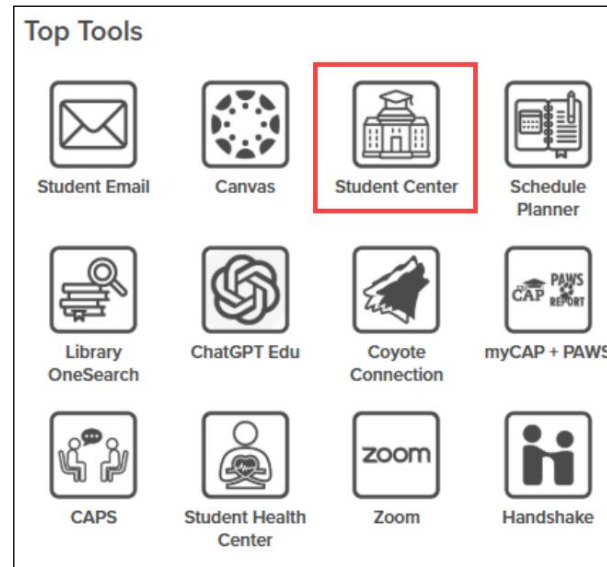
Top Tools

Student Email

Canvas

Student Center

Schedule Planner

Library OneSearch

ChatGPT Edu

Coyote Connection

CAP PAWS REPORT

myCAP + PAWS

CAPS

Student Health Center

zoom

Zoom

Handshake